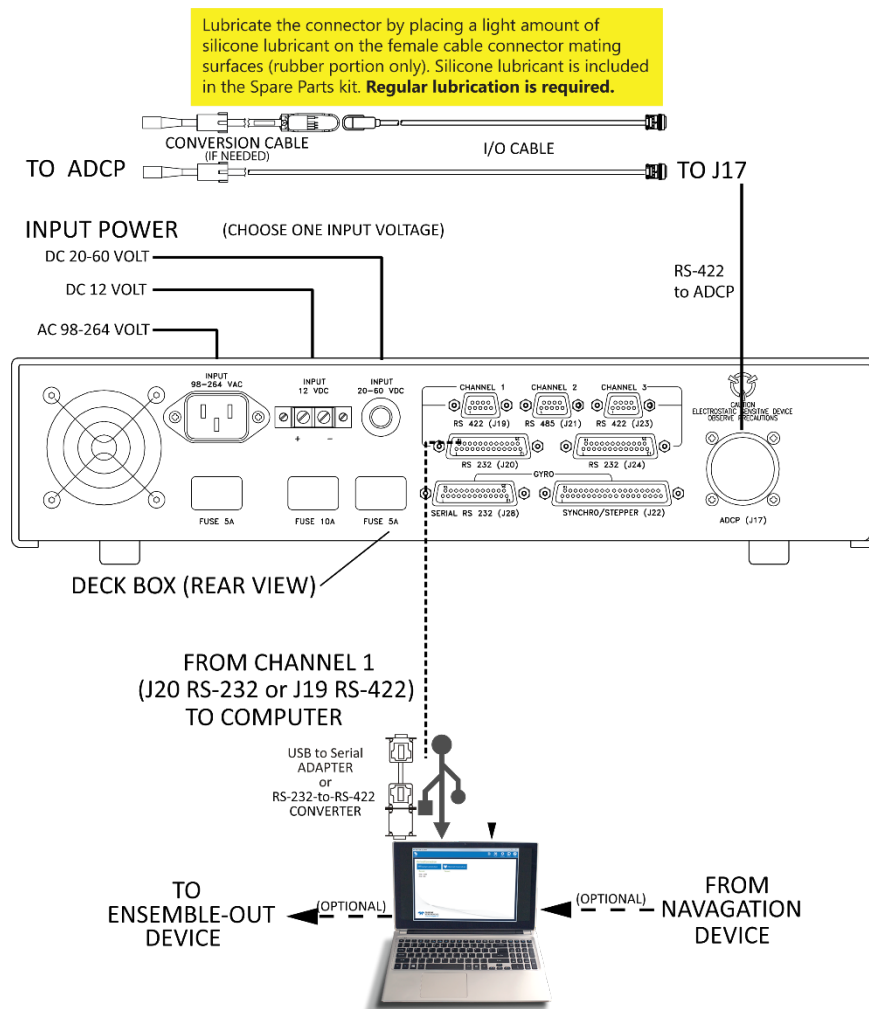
Lubricate the connector by placing a light amount of silicone lubricant on the female cable connector mating surfaces (rubber portion only). Silicone lubricant is included in the Spare Parts kit. **Regular lubrication is required.**

CONVERSION CABLE
(IF NEEDED)

I/O CABLE

TO ADCP

TO J17

INPUT POWER

(CHOOSE ONE INPUT VOLTAGE)

DC 20-60 VOLT

DC 12 VOLT

AC 98-264 VOLT

RS-422
to ADCP

INPUT
98-264 VAC

INPUT
12 VDC

+ −

INPUT
20-60 VDC

CHANNEL 1

CHANNEL 2

CHANNEL 3

RS 422 (J19)

RS 485 (J21)

RS 422 (J23)

RS 232 (J20)

RS 232 (J24)

GYRO

SERIAL RS 232 (J28)

SYNCHRO/STEPPER (J22)

CAUTION
ELECTROSTATIC SENSITIVE DEVICE
OBSERVE PRECAUTIONS

ADCP (J17)

FUSE 5A

FUSE 10A

FUSE 5A

DECK BOX (REAR VIEW)

FROM CHANNEL 1
(J20 RS-232 or J19 RS-422)
TO COMPUTER

USB to Serial
ADAPTER
or
RS-232-to-RS-422
CONVERTER

TO
ENSEMBLE-OUT
DEVICE

(OPTIONAL)

(OPTIONAL)

FROM
NAVAGATION
DEVICE